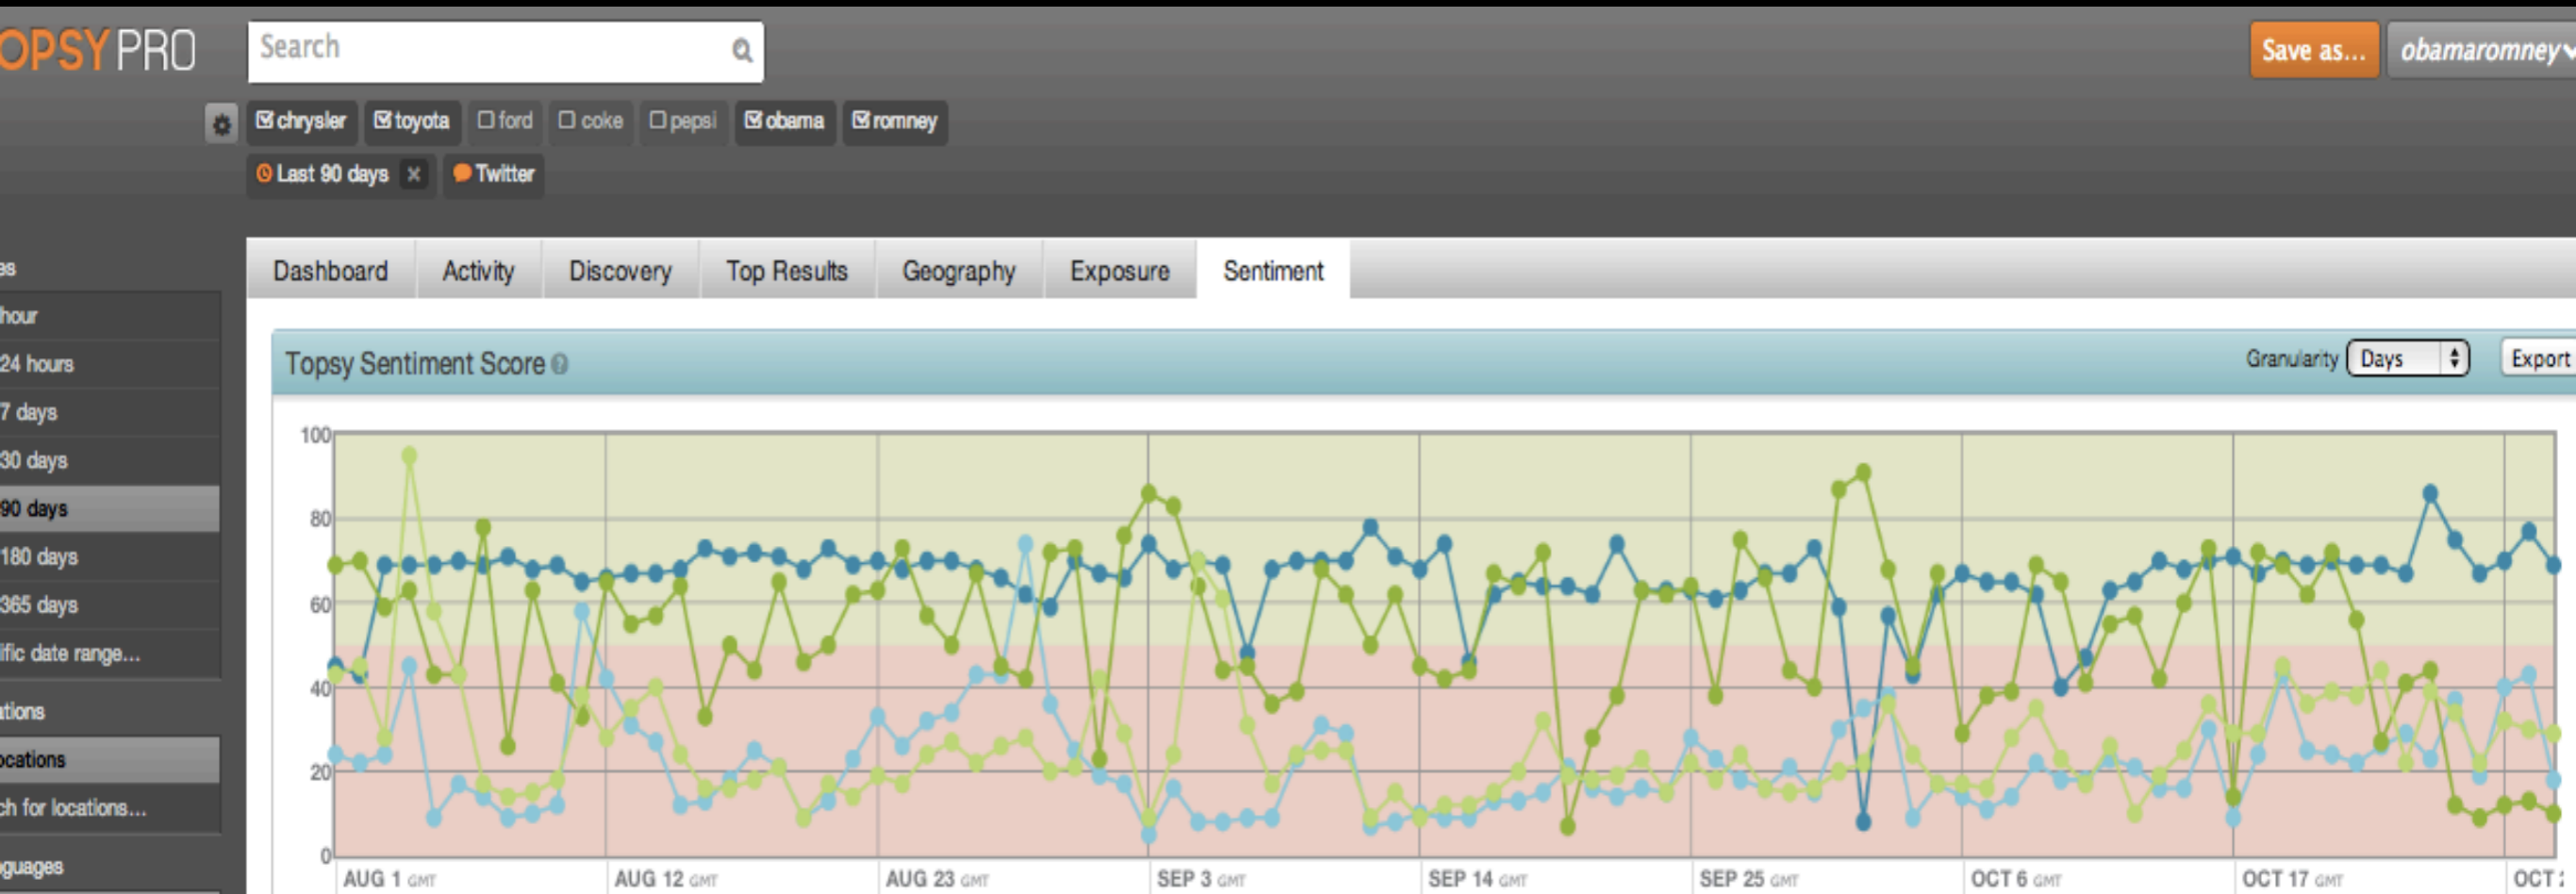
OPSY PRO

Search

Save as... obamaromney

☑ chrysler ☑ toyota ☐ ford ☐ coke ☐ pepsi ☑ obama ☑ romney

Last 90 days × Twitter

es
hour
24 hours
7 days
30 days
90 days
180 days
365 days
ific date range...
ations
ocations
ch for locations...
guages

Dashboard | Activity | Discovery | Top Results | Geography | Exposure | Sentiment

Topsy Sentiment Score

Granularity Days Export

100
80
60
40
20
0

AUG 1 GMT AUG 12 GMT AUG 23 GMT SEP 3 GMT SEP 14 GMT SEP 25 GMT OCT 6 GMT OCT 17 GMT OCT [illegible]